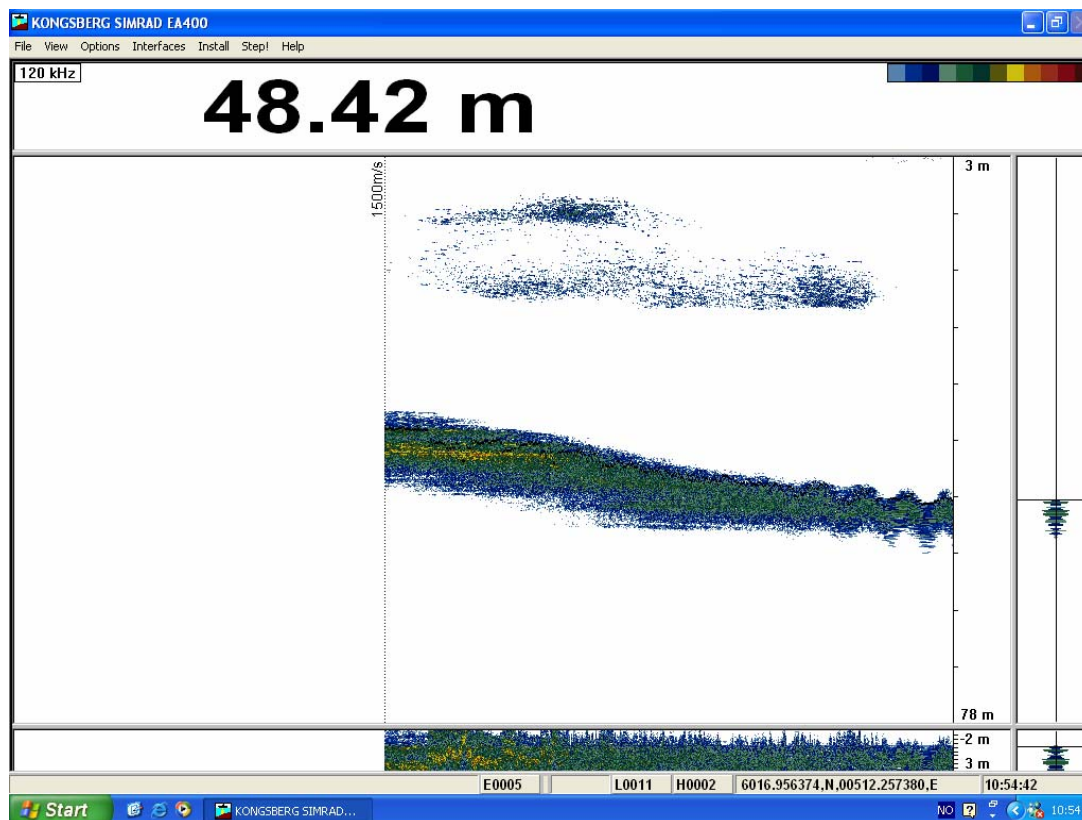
KONGSBERG SIMRAD EA400

File View Options Interfaces Install Step! Help

120 kHz

48.42 m

1500m/s

3 m

78 m

-2 m

3 m

E0005 L0011 H0002 6016.956374,N,00512.257380,E 10:54:42

Start KONGSBERG SIMRAD...

NO 10:54